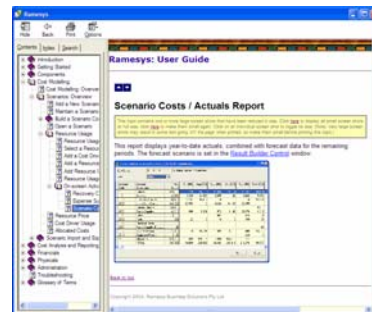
Ramesys

Hide Back Print Options

Contents Index Search

Introduction
Getting Started
Components
Cost Modelling
Cost Modelling: Overvi
Scenarios Overview
Add a New Scenari
Maintain a Scenari
Build a Scenario Co
Open a Scenario
Resource Usage
Resource Usag
Select a Resour
Add a Cost Driv
Add a Resource
Add Resource L
Resource Usag
On-screen Actu
Recovery C
Expense Su
Scenario C
Resource Price
Cost Driver Usage
Allocated Costs
Scenario Import and Exp
Cost Analysis and Reporting
Financials
Physicals
Administration
Troubleshooting
Glossary of Terms

Ramesys: User Guide

Scenario Costs / Actuals Report

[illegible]

This report displays year-to-date actuals, combined with forecast data for the remaining periods. The forecast scenario is set in the Result Builder Control window.

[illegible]

Back to top

Copyright 2004, Ramesys Business Solutions Pty Ltd